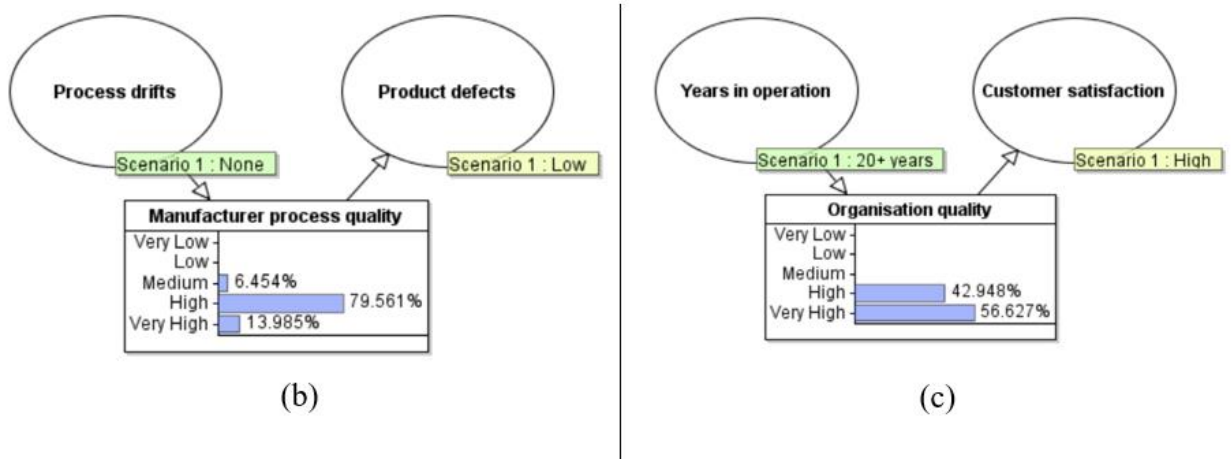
Process drifts

Product defects

Scenario 1 : None

Scenario 1 : Low

Manufacturer process quality

Very Low
Low
Medium 6.454%
High 79.561%
Very High 13.985%

(b)

Years in operation

Customer satisfaction

Scenario 1 : 20+ years

Scenario 1 : High

Organisation quality

Very Low
Low
Medium
High 42.948%
Very High 56.627%

(c)